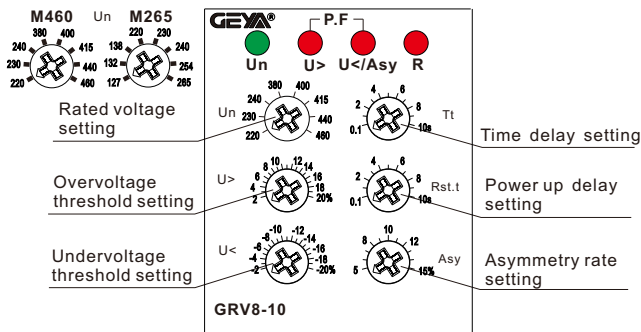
M460 Un M265

380 400
240 415
230 440
220 460

220 230
138 240
132 254
127 265

GEYA®
P.F
Un U> U</Asy R

Rated voltage setting

Un
240 380 400
230 415
220 440
460

2 4 6
8
0.1 10s
Tt

Time delay setting

Overvoltage threshold setting

U>
6 8 10 12 14
4 16
2 18
20%

2 4 6
8
0.1 10s
Rst.t

Power up delay setting

Undervoltage threshold setting

U<
-6 -8 -10 -12 -14
-4 -16
-2 -18
-20%

8 10
6 12
5 15%
Asy

Asymmetry rate setting

GRV8-10